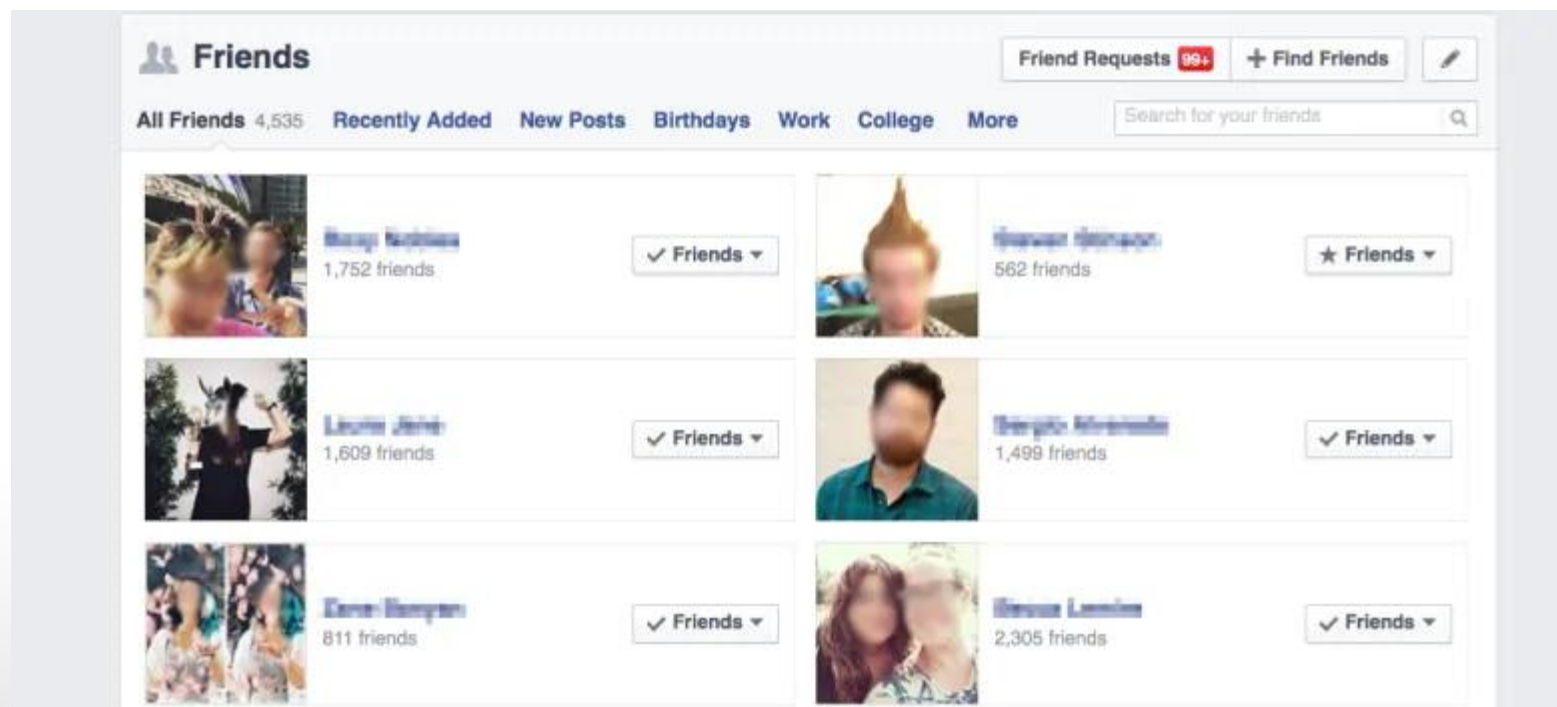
Friends

Friend Requests 99+ + Find Friends

All Friends 4,535 Recently Added New Posts Birthdays Work College More

Search for your friends

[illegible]
1,752 friends
✓ Friends ▾

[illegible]
562 friends
★ Friends ▾

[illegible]
1,609 friends
✓ Friends ▾

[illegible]
1,499 friends
✓ Friends ▾

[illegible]
811 friends
✓ Friends ▾

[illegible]
2,305 friends
✓ Friends ▾